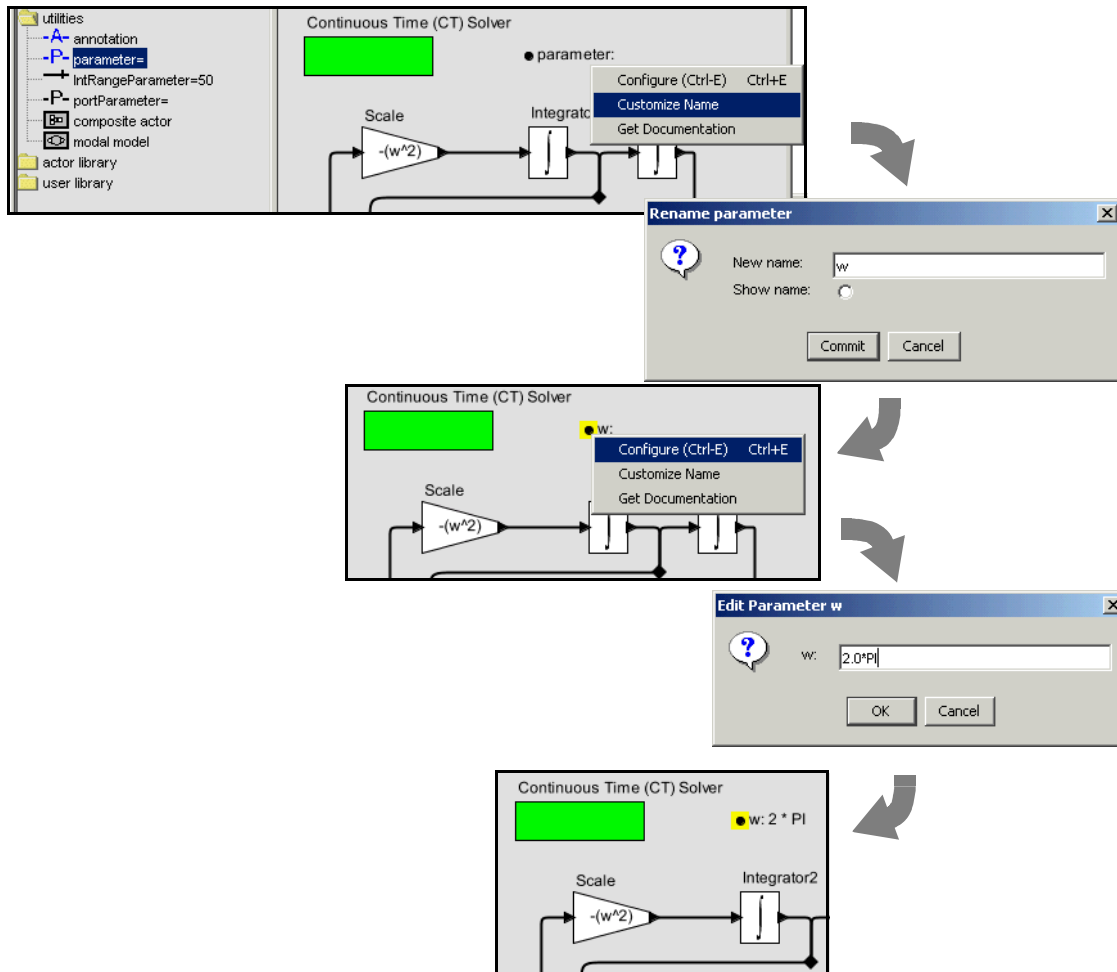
utilities
-A- annotation
-P- parameter=
IntRangeParameter=50
-P- portParameter=
composite actor
modal model
actor library
user library

Continuous Time (CT) Solver
parameter:
Configure (Ctrl-E) Ctrl+E
Customize Name
Get Documentation
Scale
-(w^2)
Integrato

Rename parameter
New name: w
Show name:
Commit Cancel

Continuous Time (CT) Solver
w:
Configure (Ctrl-E) Ctrl+E
Customize Name
Get Documentation
Scale
-(w^2)

Edit Parameter w
w: 2.0*PI
OK Cancel

Continuous Time (CT) Solver
w: 2 * PI
Scale
-(w^2)
Integrator2